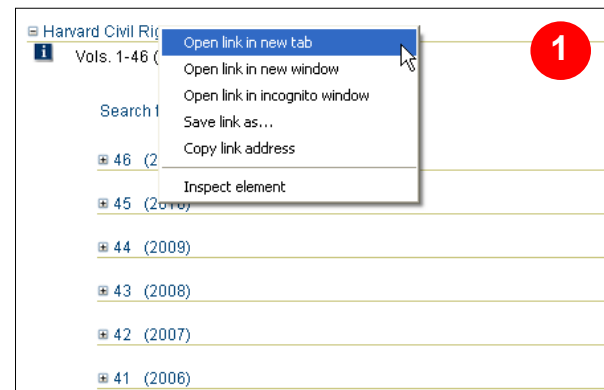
⊟ Harvard Civil Rig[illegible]

Vols. 1-46 ([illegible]

Search f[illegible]

⊞ 46 (2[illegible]

⊞ 45 (2010)

⊞ 44 (2009)

⊞ 43 (2008)

⊞ 42 (2007)

⊞ 41 (2006)

Open link in new tab
Open link in new window
Open link in incognito window
Save link as...
Copy link address
Inspect element

1